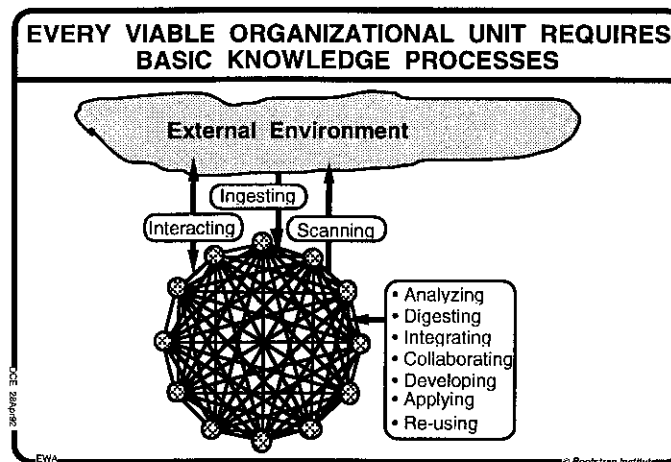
EVERY VIABLE ORGANIZATIONAL UNIT REQUIRES BASIC KNOWLEDGE PROCESSES

External Environment

Ingesting

Interacting

Scanning

• Analyzing
• Digesting
• Integrating
• Collaborating
• Developing
• Applying
• Re-using

DCE 28Apr92

EWA

© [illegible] Institute